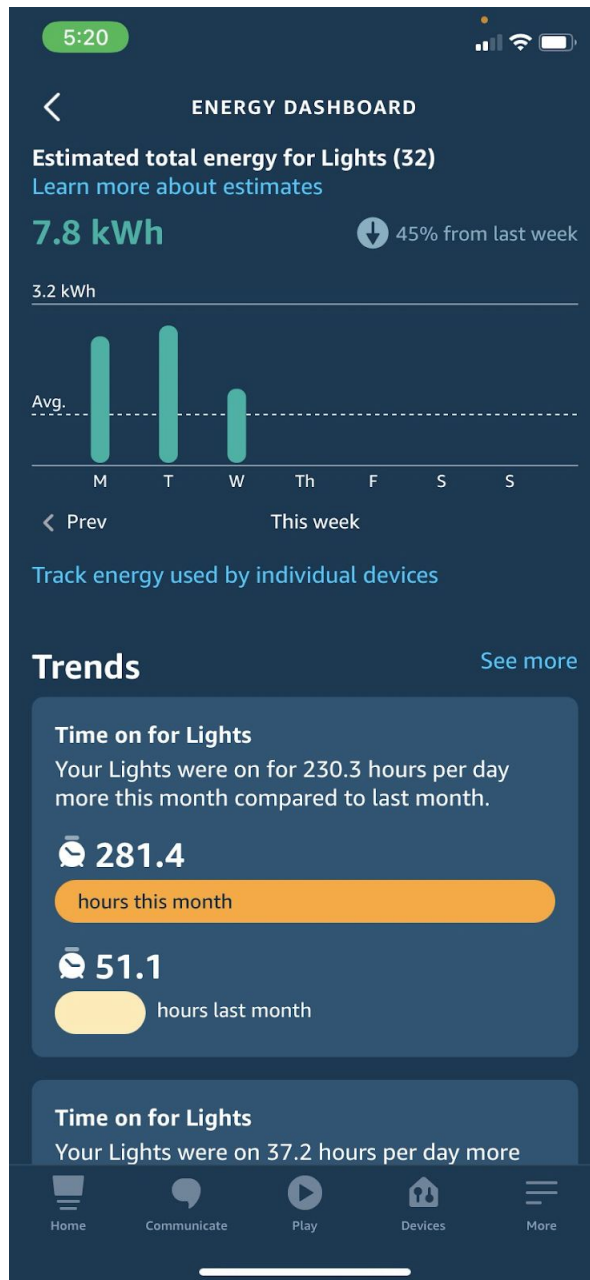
5:20

ENERGY DASHBOARD

Estimated total energy for Lights (32)
Learn more about estimates

7.8 kWh

45% from last week

3.2 kWh

Avg.

M T W Th F S S

Prev

This week

Track energy used by individual devices

Trends

See more

Time on for Lights
Your Lights were on for 230.3 hours per day more this month compared to last month.

281.4
hours this month

51.1
hours last month

Time on for Lights
Your Lights were on 37.2 hours per day more

Home Communicate Play Devices More